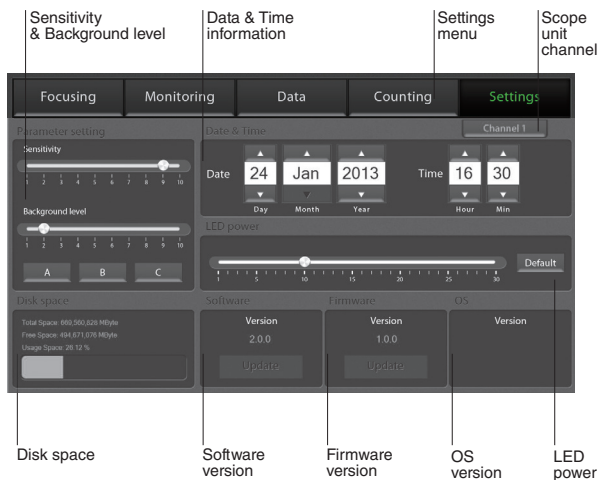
Sensitivity & Background level

Data & Time information

Settings menu

Scope unit channel

Focusing | Monitoring | Data | Counting | Settings

Parameter setting

Sensitivity

1 2 3 4 5 6 7 8 9 10

Background level

1 2 3 4 5 6 7 8 9 10

A B C

Date & Time

Channel 1

Date 24 Jan 2013 Time 16 30

Day Month Year Hour Min

LED power

1 5 10 15 20 25 30

Default

Disk space

Total Space: 669,560,828 MByte

Free Space: 494,671,076 MByte

Usage Space: 26.12 %

Software

Version

2.0.0

Update

Firmware

Version

1.0.0

Update

OS

Version

Disk space

Software version

Firmware version

OS version

LED power